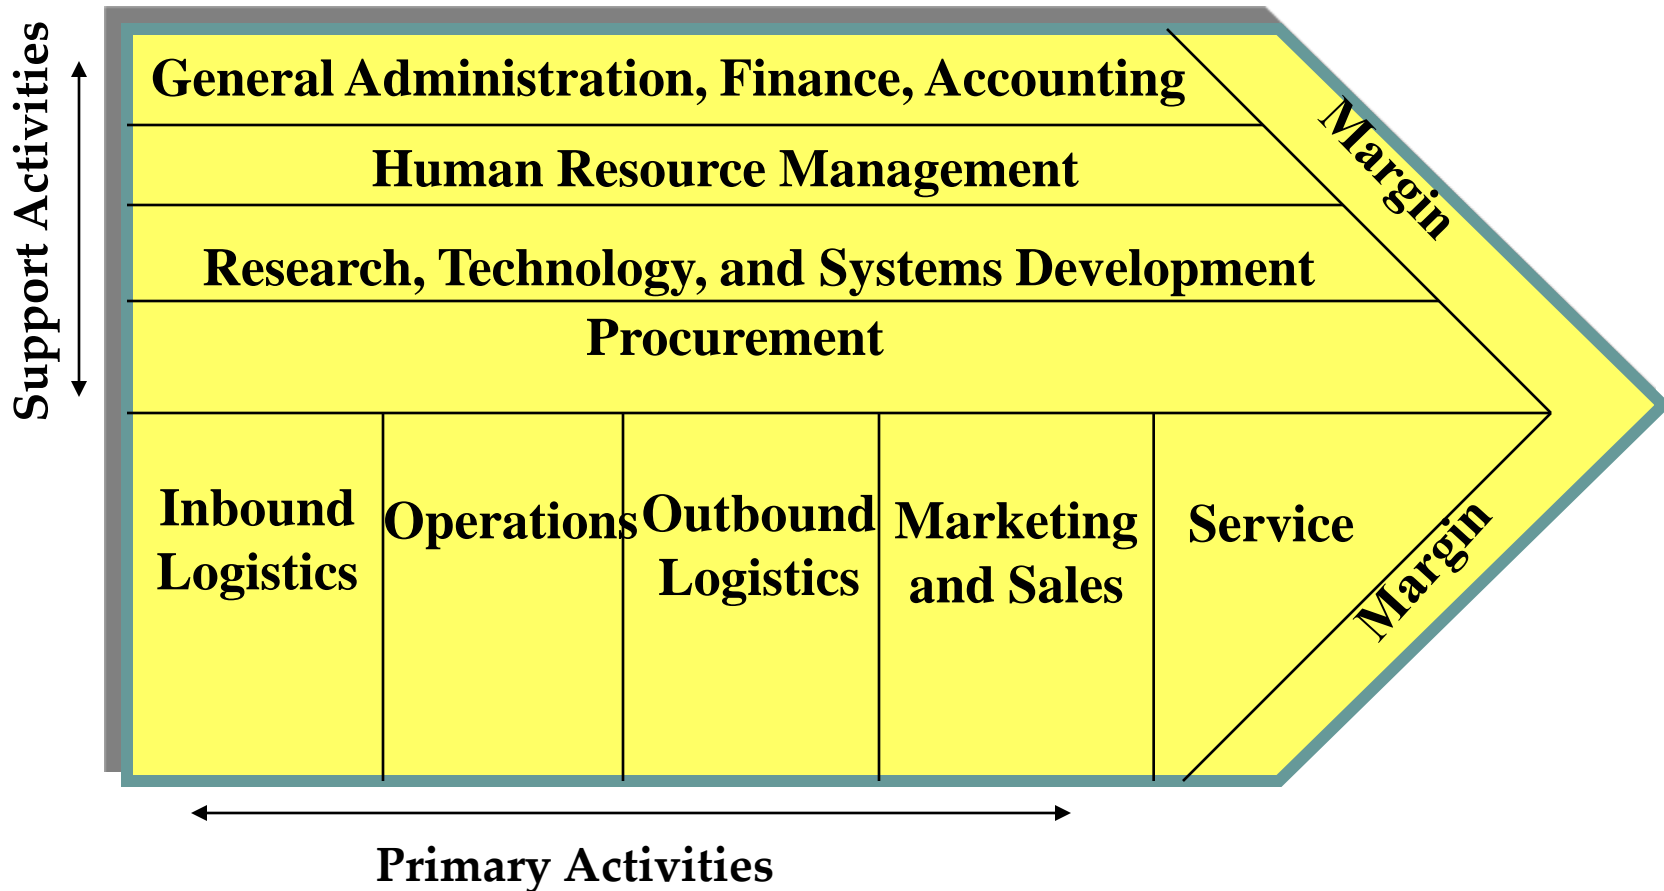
Support Activities

General Administration, Finance, Accounting

Human Resource Management

Research, Technology, and Systems Development

Procurement

Margin

Inbound Logistics

Operations

Outbound Logistics

Marketing and Sales

Service

Margin

Primary Activities